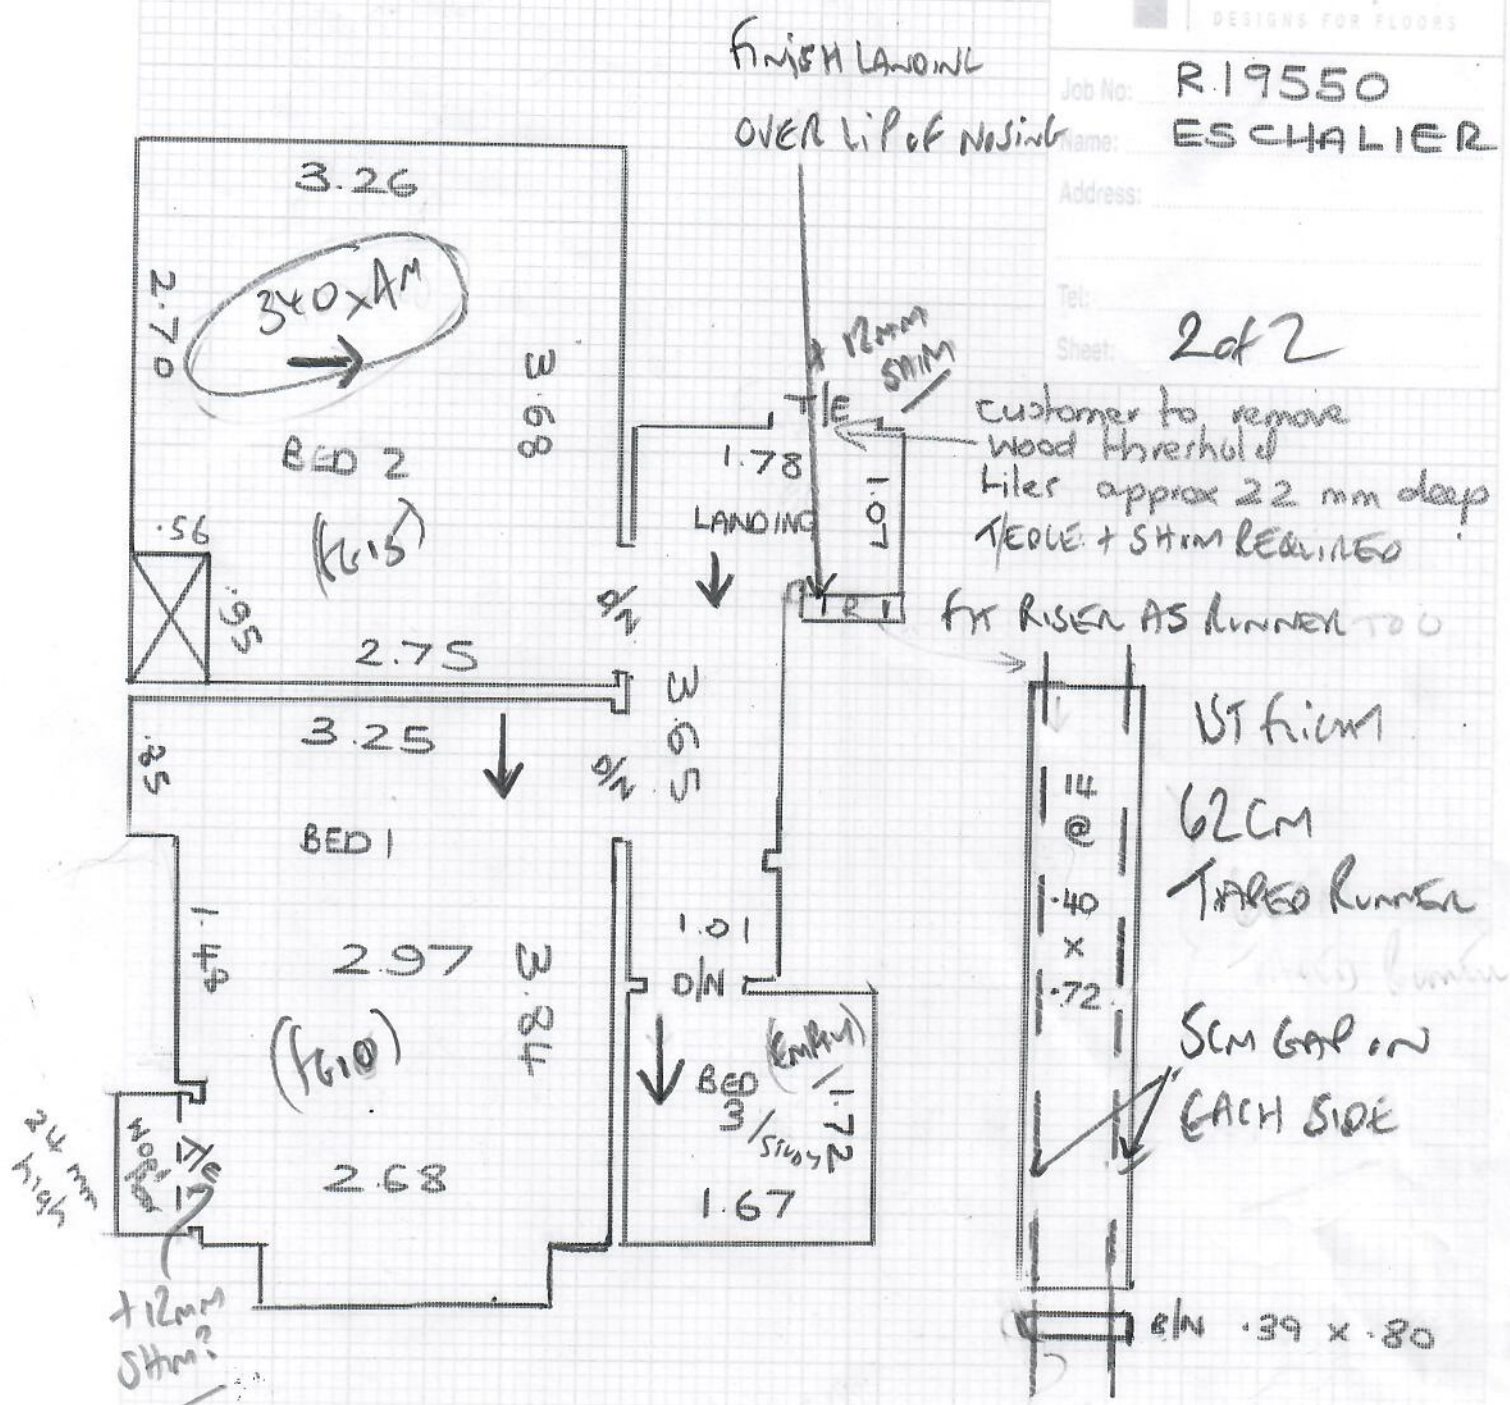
DESIGNS FOR FLOORS

Job No: R19550
Name: ESCHALIER
Address:
Tel:
Sheet: 2 of 2

FINISH LANDING
OVER LIP OF NOSING

3.26
2.70
340 x AM
BED 2
(FG15)
3.80
.56
.95
2.75

+ 12MM SHIM
T/E
1.78
LANDING
1.07
R1
D/N

customer to remove wood threshold
tiler approx 22 mm deep
T/EDGE + SHIM REQUIRED

FIT RISER AS RUNNER TO 0

3.65
D/N
3.25
.85
BED 1
1.48
2.97
3.84
(FG10)
2.68
WORK BED
T/E
24 MM high
+12MM SHIM?

1.01
D/N
BED 3/STUDY
(EMPM)
1.72
1.67

14 @ .40 x .72

1ST FLIGHT
62CM
TAPED RUNNER

5CM GAP ON EACH SIDE

B/N .39 x .80